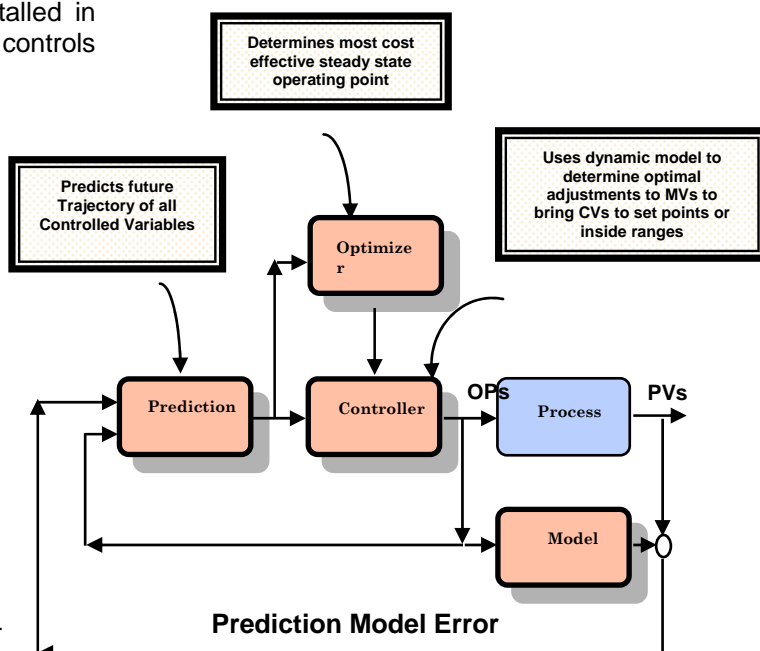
talled in controls

Determines most cost effective steady state operating point

Predicts future Trajectory of all Controlled Variables

Uses dynamic model to determine optimal adjustments to MVs to bring CVs to set points or inside ranges

Optimize r

Prediction

Controller

OPs

Process

PVs

Model

Prediction Model Error